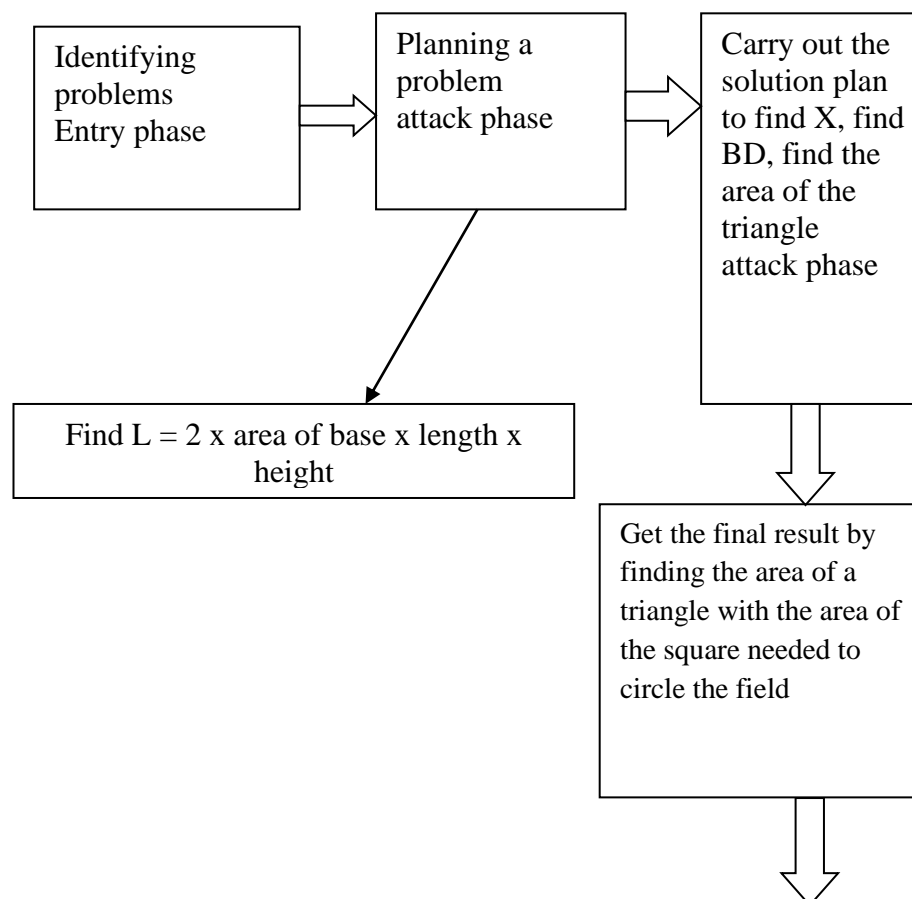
Identifying problems Entry phase

Planning a problem attack phase

Carry out the solution plan to find X, find BD, find the area of the triangle attack phase

Find L = 2 x area of base x length x height

Get the final result by finding the area of a triangle with the area of the square needed to circle the field